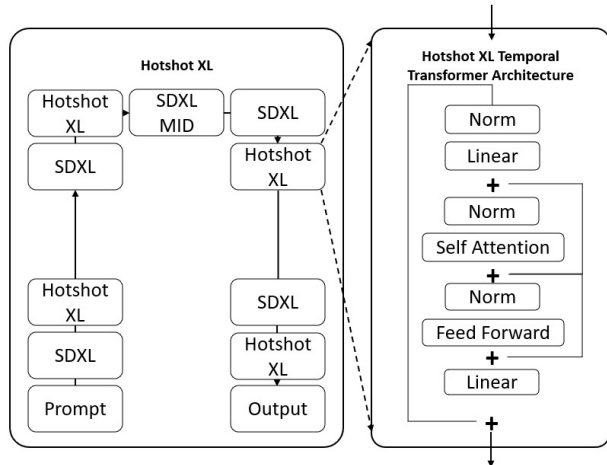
Hotshot XL

Hotshot XL

SDXL MID

SDXL

SDXL

Hotshot XL

Hotshot XL

SDXL

SDXL

Hotshot XL

Prompt

Output

Hotshot XL Temporal Transformer Architecture

Norm

Linear

+

Norm

Self Attention

+

Norm

Feed Forward

+

Linear

+